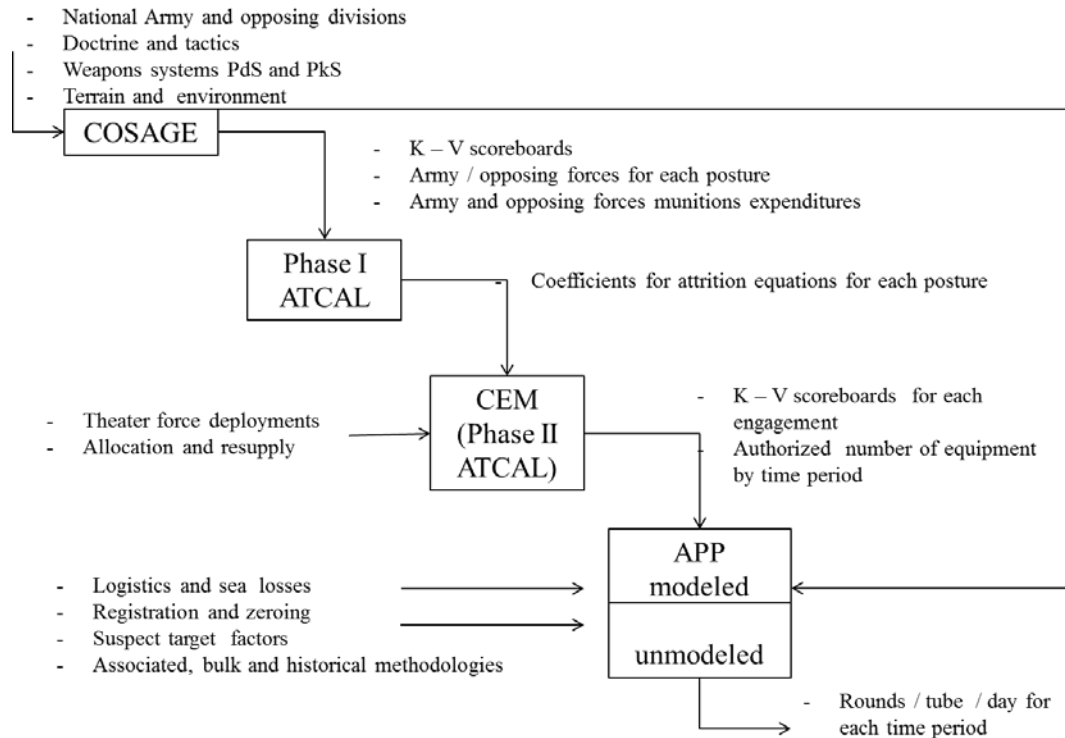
- National Army and opposing divisions
- Doctrine and tactics
- Weapons systems PdS and PkS
- Terrain and environment

COSAGE

- K – V scoreboards
- Army / opposing forces for each posture
- Army and opposing forces munitions expenditures

Phase I ATCAL

- Coefficients for attrition equations for each posture

- Theater force deployments
- Allocation and resupply

CEM (Phase II ATCAL)

- K – V scoreboards for each engagement
- Authorized number of equipment by time period

- Logistics and sea losses
- Registration and zeroing
- Suspect target factors
- Associated, bulk and historical methodologies

APP
modeled

unmodeled

- Rounds / tube / day for each time period